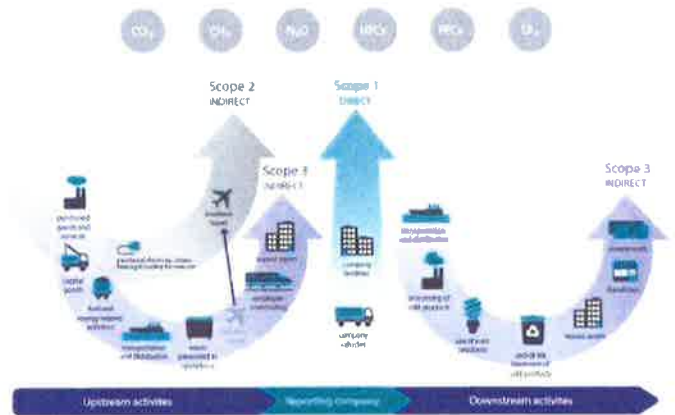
$CO_2$ $CH_4$ $N_2O$ HFCs PFCs $SF_6$

Scope 2
INDIRECT

Scope 1
DIRECT

Scope 3
INDIRECT

Scope 3
INDIRECT

purchased goods and services

capital goods

fuel and energy related activities

transportation and distribution

waste generated in operations

purchased electricity, steam, heating & cooling for own use

business travel

employee commuting

leased assets

company facilities

company vehicles

transportation and distribution

processing of sold products

use of sold products

end-of-life treatment of sold products

leased assets

franchises

investments

Upstream activities

Reporting company

Downstream activities